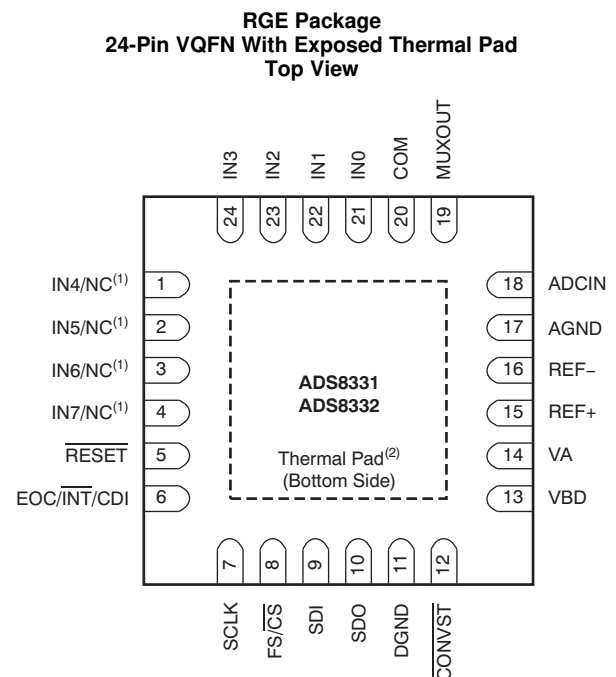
RGE Package
24-Pin VQFN With Exposed Thermal Pad
Top View

IN3 IN2 IN1 IN0 COM MUXOUT

24 23 22 21 20 19

IN4/NC$^{(1)}$ 1
IN5/NC$^{(1)}$ 2
IN6/NC$^{(1)}$ 3
IN7/NC$^{(1)}$ 4
$\overline{\text{RESET}}$ 5
EOC/$\overline{\text{INT}}$/CDI 6

18 ADCIN
17 AGND
16 REF−
15 REF+
14 VA
13 VBD

ADS8331
ADS8332

Thermal Pad$^{(2)}$
(Bottom Side)

7 8 9 10 11 12

SCLK FS/$\overline{\text{CS}}$ SDI SDO DGND $\overline{\text{CONVST}}$